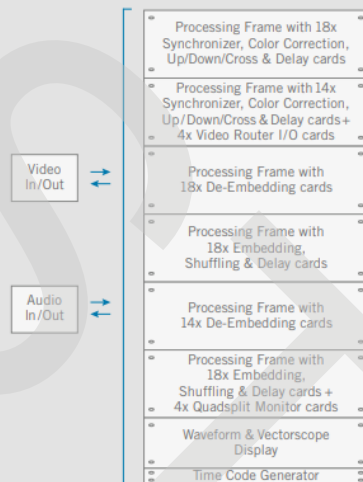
Video In/Out

Audio In/Out

Processing Frame with 18x Synchronizer, Color Correction, Up/Down/Cross & Delay cards

Processing Frame with 14x Synchronizer, Color Correction, Up/Down/Cross & Delay cards + 4x Video Router I/O cards

Processing Frame with 18x De-Embedding cards

Processing Frame with 18x Embedding, Shuffling & Delay cards

Processing Frame with 14x De-Embedding cards

Processing Frame with 18x Embedding, Shuffling & Delay cards + 4x Quadsplit Monitor cards

Waveform & Vectorscope Display

Time Code Generator